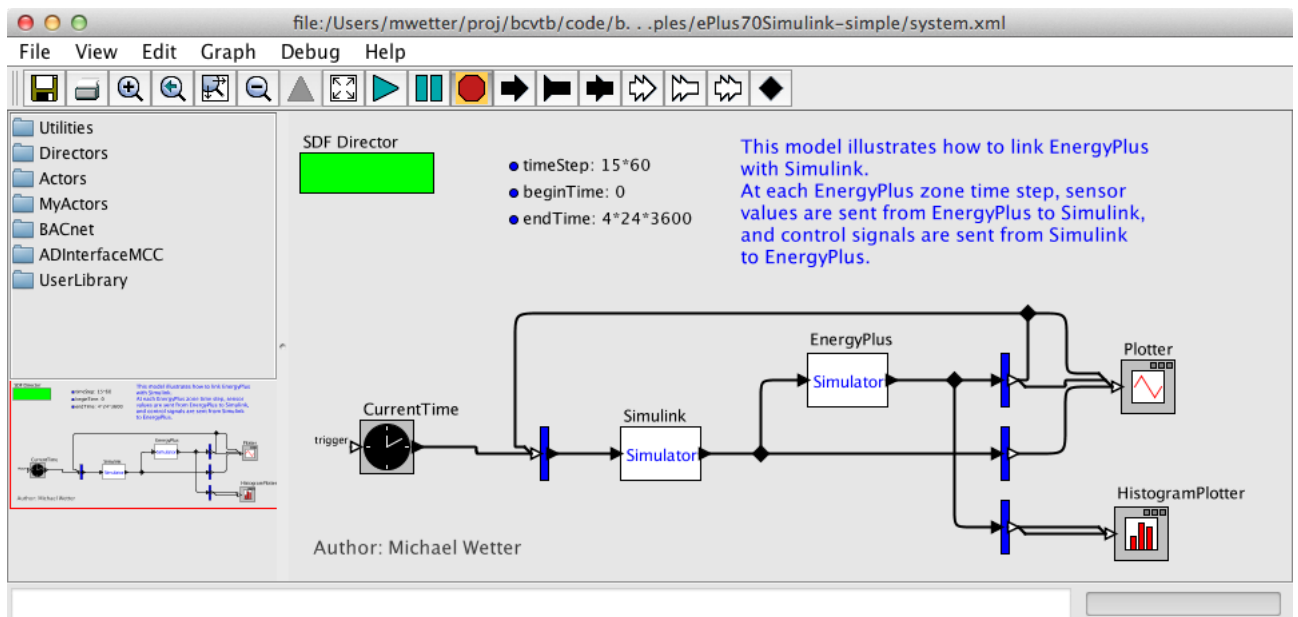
file:/Users/mwetter/proj/bcvtb/code/b. . .ples/ePlus70Simulink-simple/system.xml

File View Edit Graph Debug Help

Utilities
Directors
Actors
MyActors
BACnet
ADInterfaceMCC
UserLibrary

SDF Director

timeStep: 15*60
beginTime: 0
endTime: 4*24*3600

This model illustrates how to link EnergyPlus with Simulink.
At each EnergyPlus zone time step, sensor values are sent from EnergyPlus to Simulink, and control signals are sent from Simulink to EnergyPlus.

EnergyPlus
Simulator

Plotter

CurrentTime

trigger

Simulink
Simulator

HistogramPlotter

Author: Michael Wetter